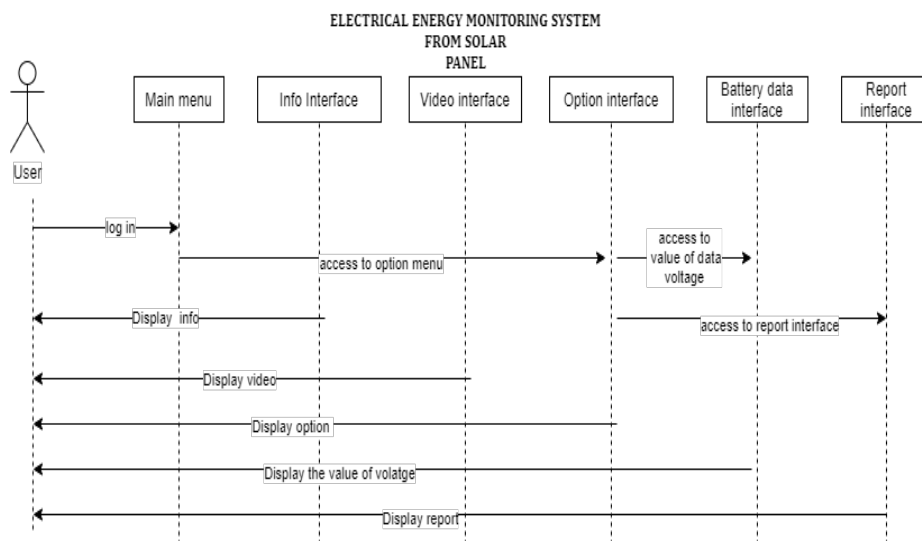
ELECTRICAL ENERGY MONITORING SYSTEM
FROM SOLAR
PANEL

User

Main menu

Info Interface

Video interface

Option interface

Battery data interface

Report interface

log in

access to option menu

access to value of data voltage

Display info

access to report interface

Display video

Display option

Display the value of volatge

Display report